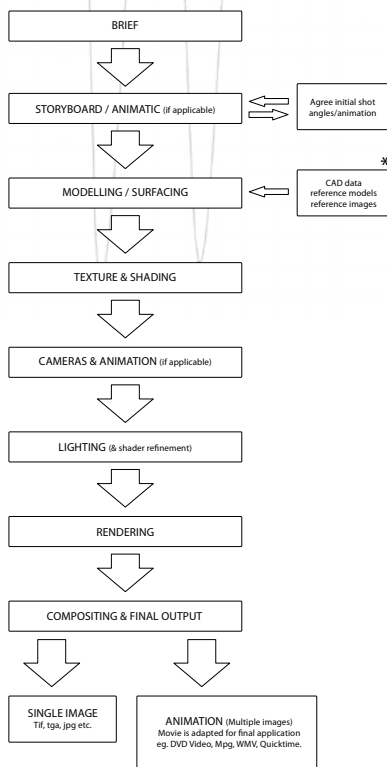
BRIEF

STORYBOARD / ANIMATIC (if applicable)

Agree initial shot angles/animation

MODELLING / SURFACING

*

CAD data
reference models
reference images

TEXTURE & SHADING

CAMERAS & ANIMATION (if applicable)

LIGHTING (& shader refinement)

RENDERING

COMPOSITING & FINAL OUTPUT

SINGLE IMAGE
Tif, tga, jpg etc.

ANIMATION (Multiple images)
Movie is adapted for final application
eg. DVD Video, Mpg, WMV, Quicktime.